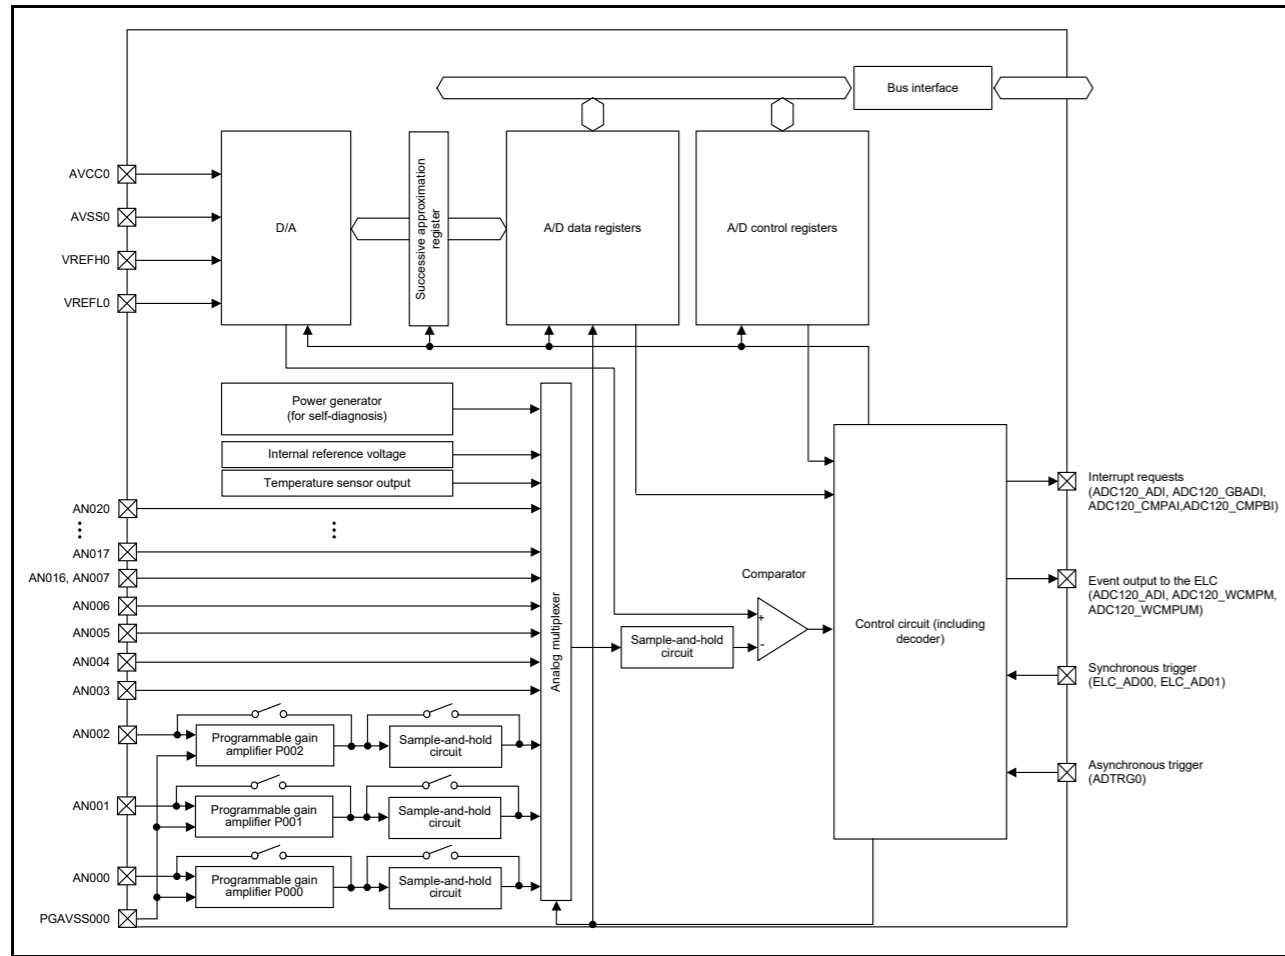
Bus interface

AVCC0
AVSS0
VREFH0
VREFL0

D/A

Successive approximation register

A/D data registers

A/D control registers

Power generator (for self-diagnosis)

Internal reference voltage

Temperature sensor output

AN020
⋮
AN017
AN016, AN007
AN006
AN005
AN004
AN003
AN002
AN001
AN000
PGAVSS000

⋮

Analog multiplexer

Programmable gain amplifier P002
Sample-and-hold circuit
Programmable gain amplifier P001
Sample-and-hold circuit
Programmable gain amplifier P000
Sample-and-hold circuit

Sample-and-hold circuit

Comparator

+
-

Control circuit (including decoder)

Interrupt requests (ADC120_ADI, ADC120_GBADI, ADC120_CMPAI,ADC120_CMPBI)

Event output to the ELC (ADC120_ADI, ADC120_WCMPM, ADC120_WCMPUM)

Synchronous trigger (ELC_AD00, ELC_AD01)

Asynchronous trigger (ADTRG0)